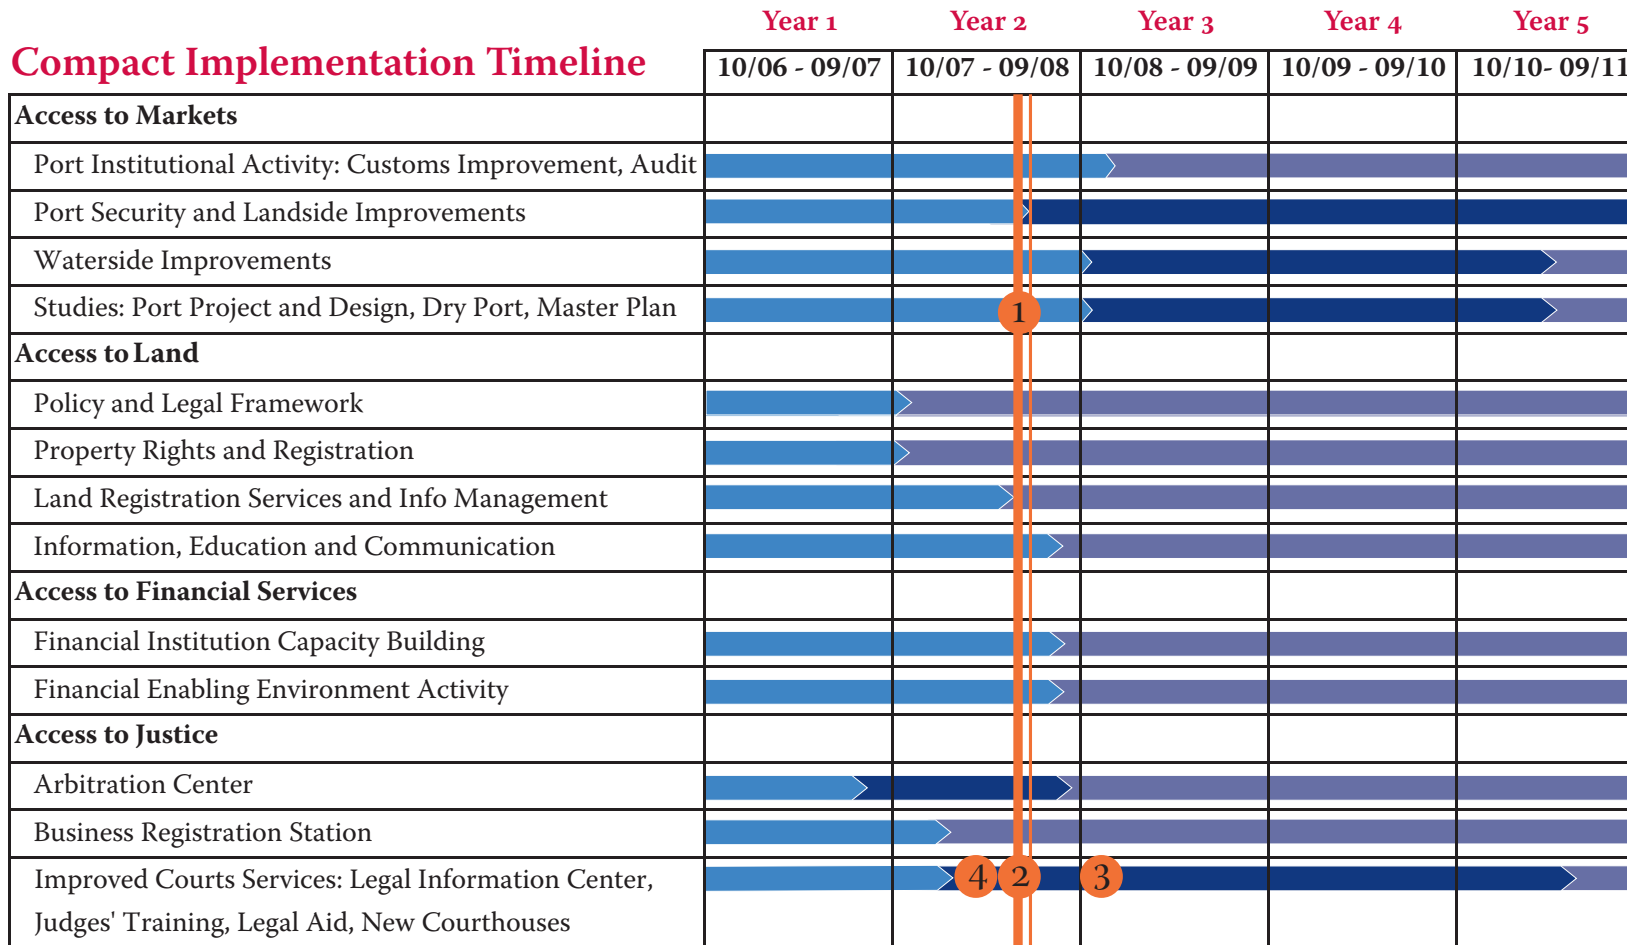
Compact Implementation Timeline

| | Year 1<br>10/06 - 09/07 | Year 2<br>10/07 - 09/08 | Year 3<br>10/08 - 09/09 | Year 4<br>10/09 - 09/10 | Year 5<br>10/10- 09/11 |
|---|---|---|---|---|---|
| Access to Markets | | | | | |
| Port Institutional Activity: Customs Improvement, Audit | | | | | |
| Port Security and Landside Improvements | | | | | |
| Waterside Improvements | | | | | |
| Studies: Port Project and Design, Dry Port, Master Plan | | 1 | | | |
| Access to Land | | | | | |
| Policy and Legal Framework | | | | | |
| Property Rights and Registration | | | | | |
| Land Registration Services and Info Management | | | | | |
| Information, Education and Communication | | | | | |
| Access to Financial Services | | | | | |
| Financial Institution Capacity Building | | | | | |
| Financial Enabling Environment Activity | | | | | |
| Access to Justice | | | | | |
| Arbitration Center | | | | | |
| Business Registration Station | | | | | |
| Improved Courts Services: Legal Information Center, Judges' Training, Legal Aid, New Courthouses | | 4 2 | 3 | | |